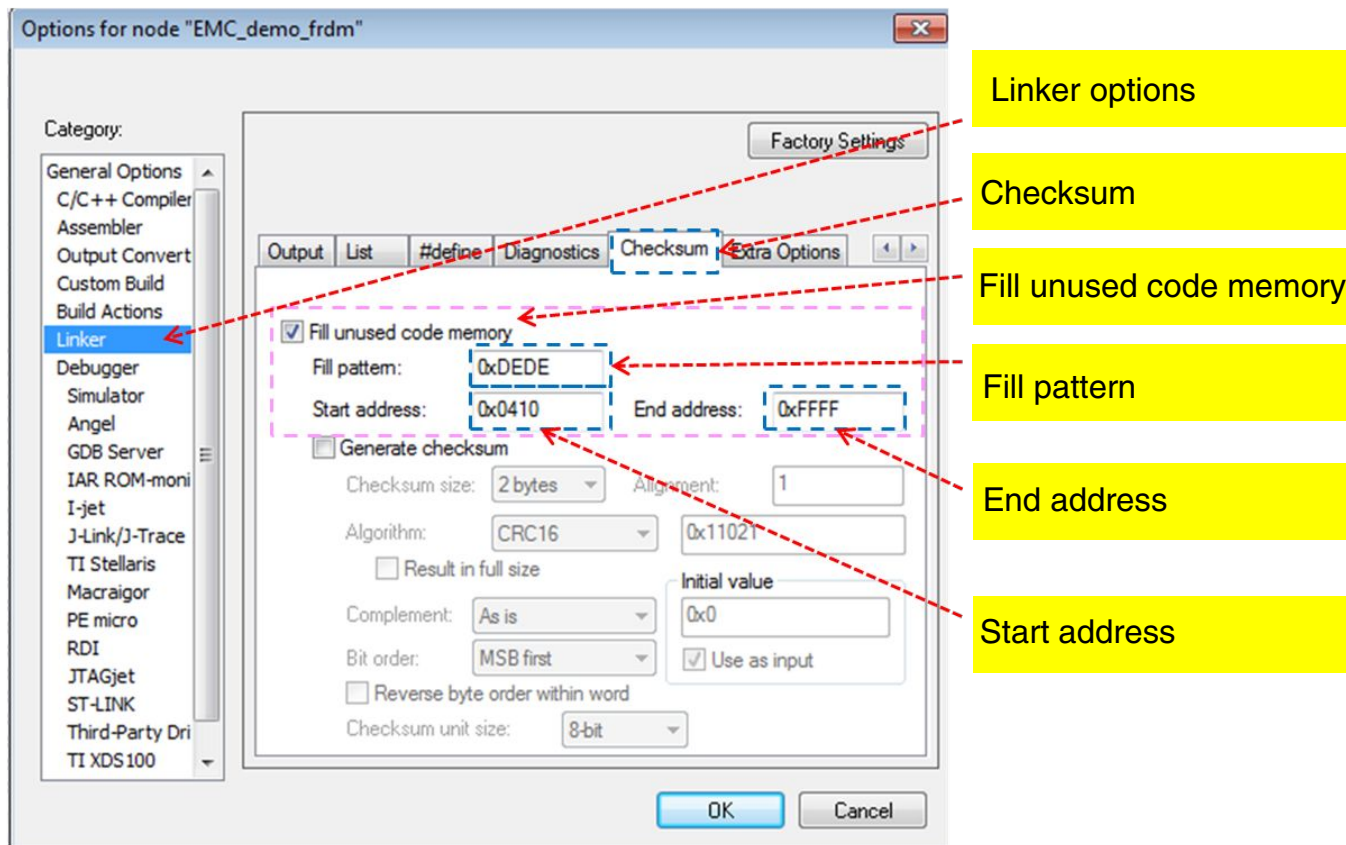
Options for node "EMC_demo_frdm"

Category:

General Options
C/C++ Compiler
Assembler
Output Convert
Custom Build
Build Actions
Linker
Debugger
Simulator
Angel
GDB Server
IAR ROM-moni
I-jet
J-Link/J-Trace
TI Stellaris
Macraigor
PE micro
RDI
JTAGjet
ST-LINK
Third-Party Dri
TI XDS100

Factory Settings

Output | List | #define | Diagnostics | Checksum | Extra Options

Fill unused code memory
Fill pattern: 0xDEDE
Start address: 0x0410
End address: 0xFFFF
Generate checksum
Checksum size: 2 bytes
Alignment: 1
Algorithm: CRC16
0x11021
Result in full size
Initial value
Complement: As is
0x0
Bit order: MSB first
Use as input
Reverse byte order within word
Checksum unit size: 8-bit

OK
Cancel

Linker options

Checksum

Fill unused code memory

Fill pattern

End address

Start address